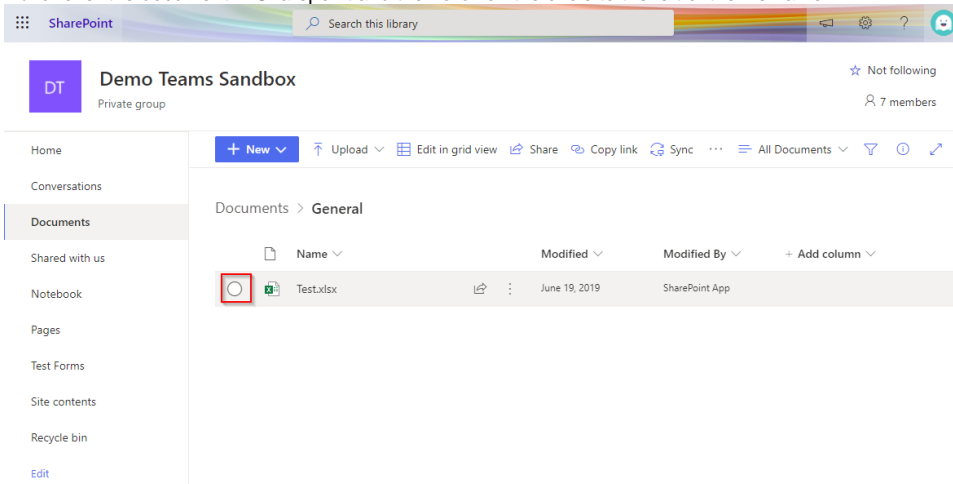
SharePoint

Search this library

DT

Demo Teams Sandbox

Private group

Not following

7 members

Home

Conversations

Documents

Shared with us

Notebook

Pages

Test Forms

Site contents

Recycle bin

Edit

New

Upload

Edit in grid view

Share

Copy link

Sync

···

All Documents

Documents > General

| | Name | Modified | Modified By | + Add column |
|---|---|---|---|---|
| | Test.xlsx | June 19, 2019 | SharePoint App | |